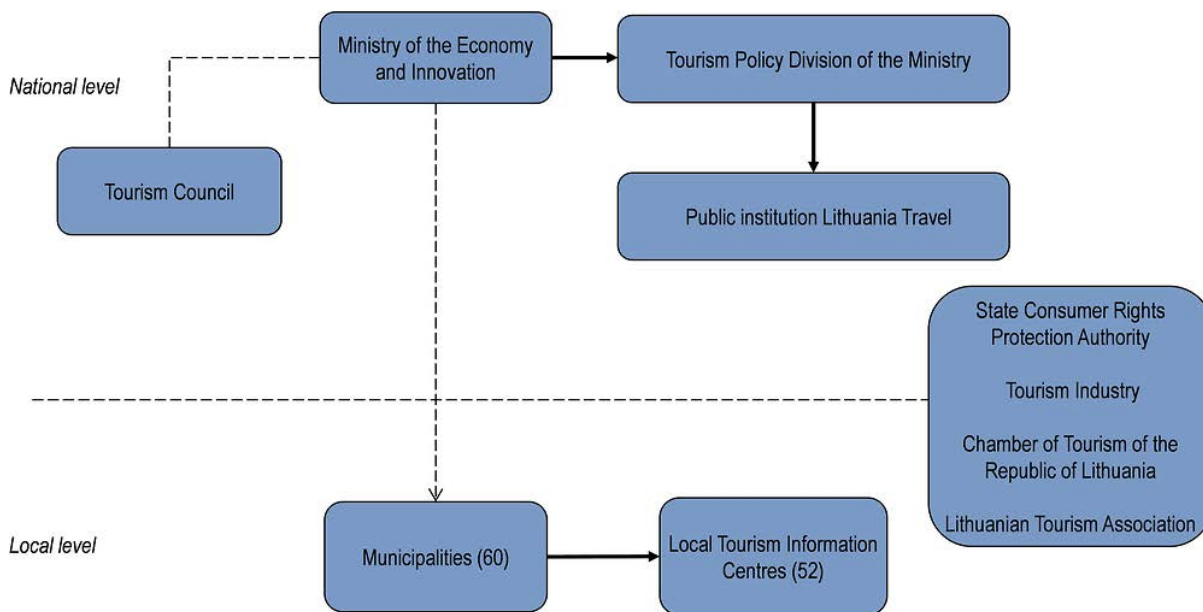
National level

Ministry of the Economy and Innovation

Tourism Policy Division of the Ministry

Tourism Council

Public institution Lithuania Travel

State Consumer Rights Protection Authority

Tourism Industry

Chamber of Tourism of the Republic of Lithuania

Lithuanian Tourism Association

Local level

Municipalities (60)

Local Tourism Information Centres (52)